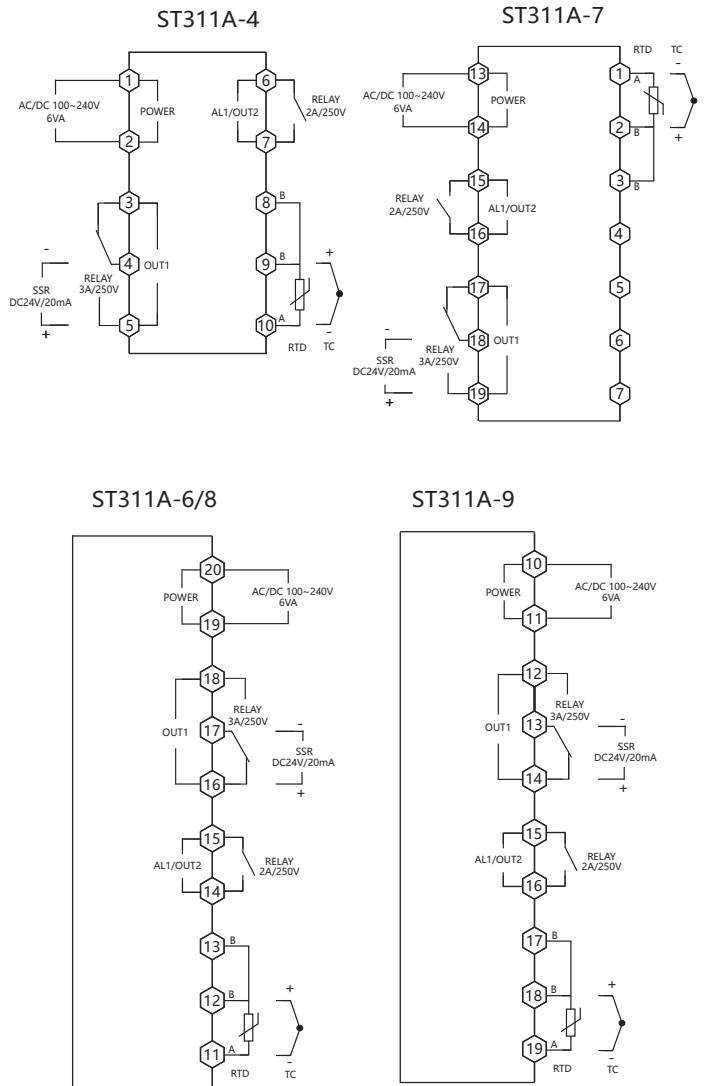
ST311A-4

1
2
AC/DC 100~240V
6VA
POWER
3
4
5
OUT1
-
SSR
DC24V/20mA
+
RELAY
3A/250V
6
7
AL1/OUT2
RELAY
2A/250V
8
B
9
B
10
A
+
-
RTD
TC

ST311A-7

13
14
AC/DC 100~240V
6VA
POWER
15
16
RELAY
2A/250V
AL1/OUT2
17
18
19
OUT1
-
SSR
DC24V/20mA
+
RELAY
3A/250V
RTD
TC
-
+
1
A
2
B
3
B
4
5
6
7

ST311A-6/8

20
19
POWER
AC/DC 100~240V
6VA
18
17
16
OUT1
RELAY
3A/250V
-
SSR
DC24V/20mA
+
15
14
AL1/OUT2
RELAY
2A/250V
13
B
12
B
11
A
+
-
RTD
TC

ST311A-9

10
11
POWER
AC/DC 100~240V
6VA
12
13
14
OUT1
RELAY
3A/250V
-
SSR
DC24V/20mA
+
15
16
AL1/OUT2
RELAY
2A/250V
17
B
18
B
19
A
+
-
RTD
TC